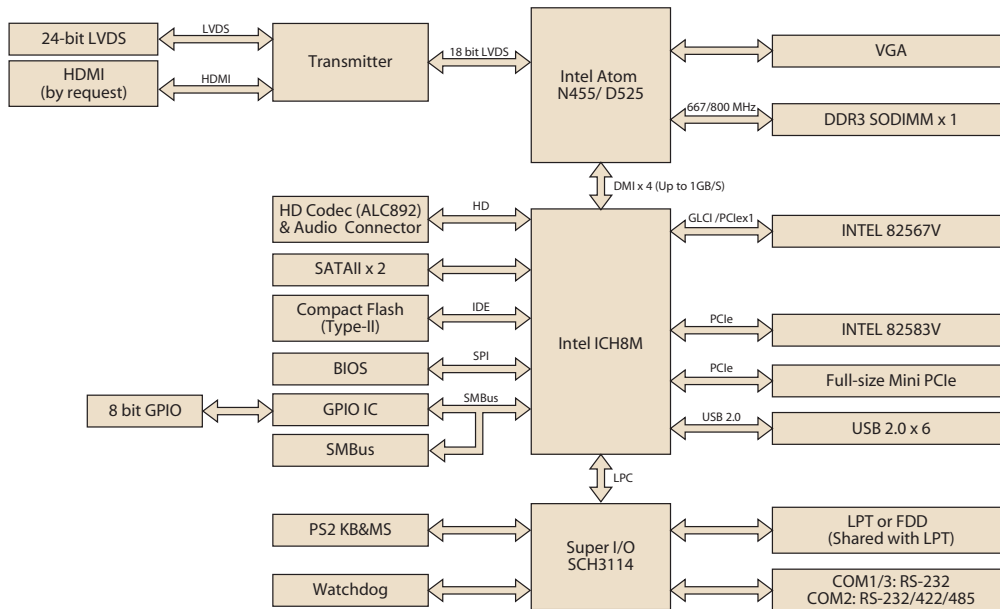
24-bit LVDS
LVDS
HDMI
(by request)
HDMI
Transmitter
18 bit LVDS
Intel Atom
N455/ D525
VGA
667/800 MHz
DDR3 SODIMM x 1
DMI x 4 (Up to 1GB/S)
HD Codec (ALC892)
& Audio Connector
HD
GLCI /PCIex1
INTEL 82567V
SATAII x 2
Compact Flash
(Type-II)
IDE
Intel ICH8M
PCIe
INTEL 82583V
BIOS
SPI
PCIe
Full-size Mini PCIe
8 bit GPIO
GPIO IC
SMBus
USB 2.0
USB 2.0 x 6
SMBus
LPC
PS2 KB&MS
Super I/O
SCH3114
LPT or FDD
(Shared with LPT)
Watchdog
COM1/3: RS-232
COM2: RS-232/422/485